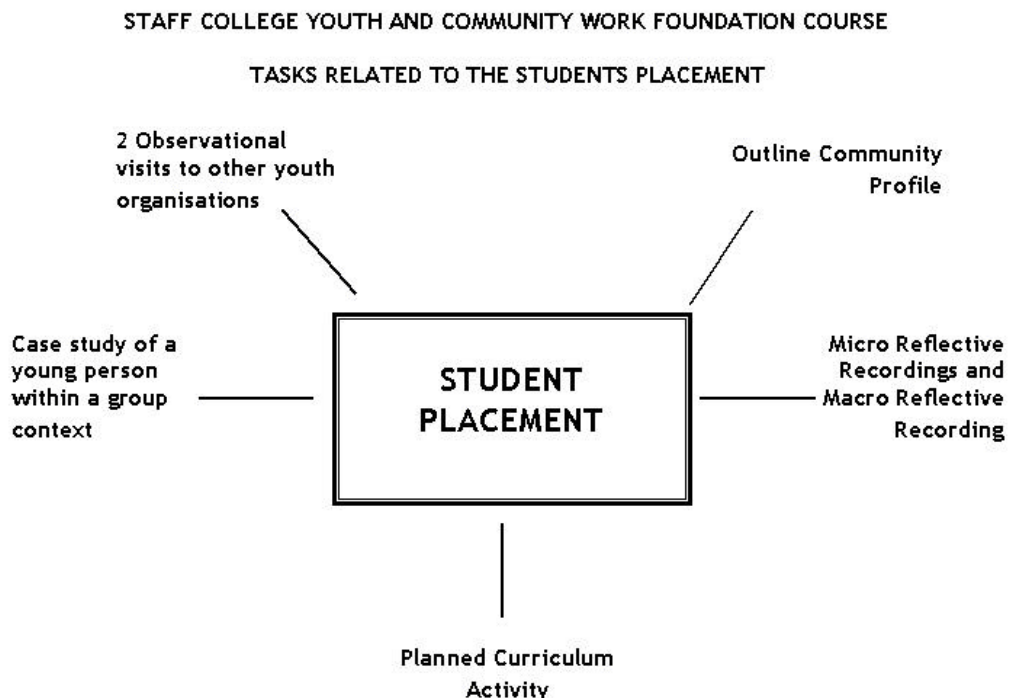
STAFF COLLEGE YOUTH AND COMMUNITY WORK FOUNDATION COURSE

TASKS RELATED TO THE STUDENTS PLACEMENT

2 Observational visits to other youth organisations

Outline Community Profile

Case study of a young person within a group context

STUDENT PLACEMENT

Micro Reflective Recordings and Macro Reflective Recording

Planned Curriculum Activity